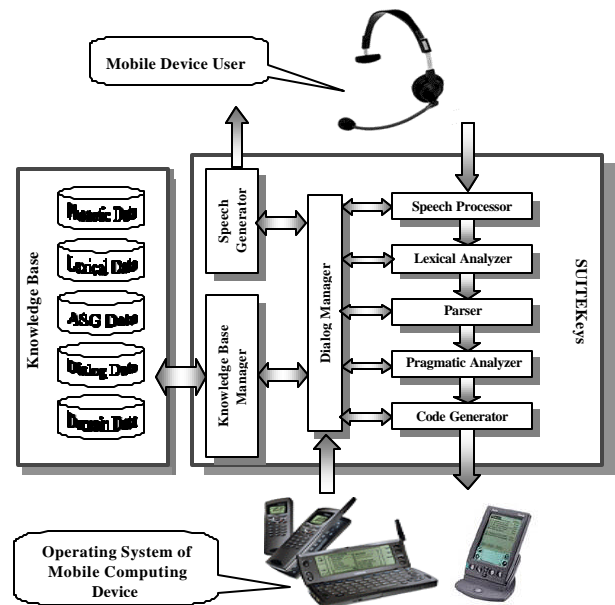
Mobile Device User

Knowledge Base

Phonetic Data

Lexical Data

AS&G Data

Dialog Data

Domain Data

Speech Generator

Knowledge Base Manager

Dialog Manager

Speech Processor

Lexical Analyzer

Parser

Pragmatic Analyzer

Code Generator

SUITEKeys

Operating System of Mobile Computing Device